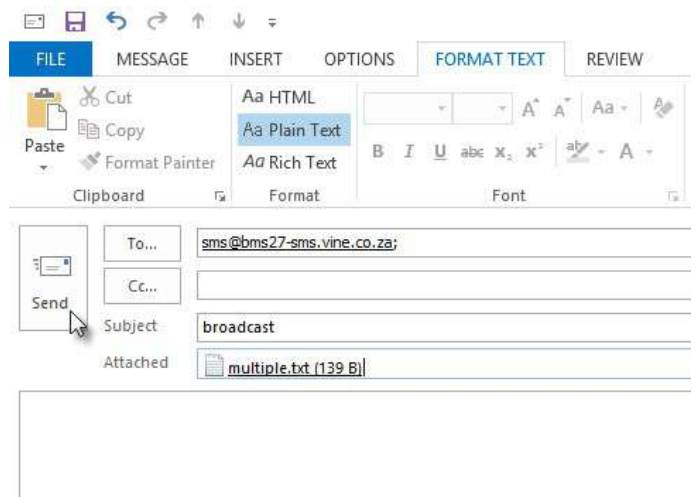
FILE MESSAGE INSERT OPTIONS FORMAT TEXT REVIEW

Paste
Cut
Copy
Format Painter
Clipboard

Aa HTML
Aa Plain Text
Aa Rich Text
Format

A A Aa
B I U abc $x_2$ $x^2$
Font

Send
To...
sms@bms27-sms.vine.co.za;
Cc...
Subject
broadcast
Attached
multiple.txt (139 B)